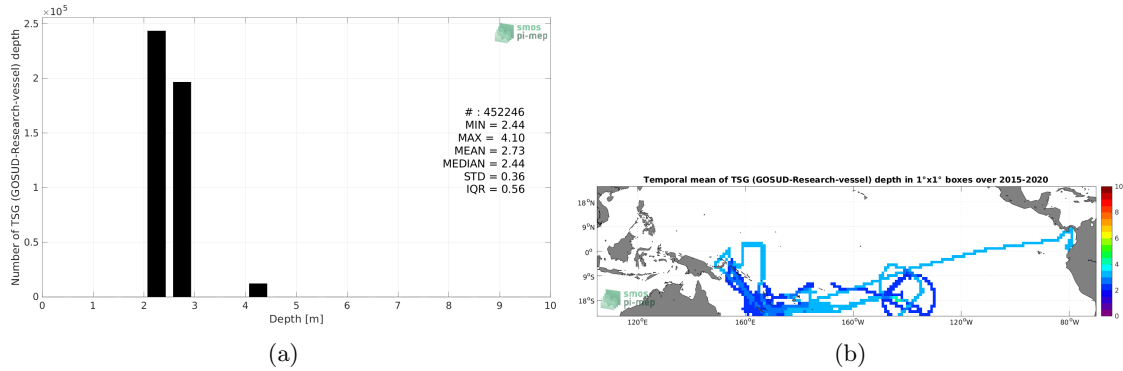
$\times 10^5$
2.5
2
1.5
1
0.5
0
Number of TSG (GOSUD-Research-vessel) depth
smos
pi-mep
# : 452246
MIN = 2.44
MAX = 4.10
MEAN = 2.73
MEDIAN = 2.44
STD = 0.36
IQR = 0.56
0 1 2 3 4 5 6 7 8 9 10
Depth [m]
(a)

Temporal mean of TSG (GOSUD-Research-vessel) depth in 1°x1° boxes over 2015-2020
18°N
9°N
0°
9°S
18°S
smos
pi-mep
120°E 160°E 160°W 120°W 80°W
10
8
6
4
2
0
(b)